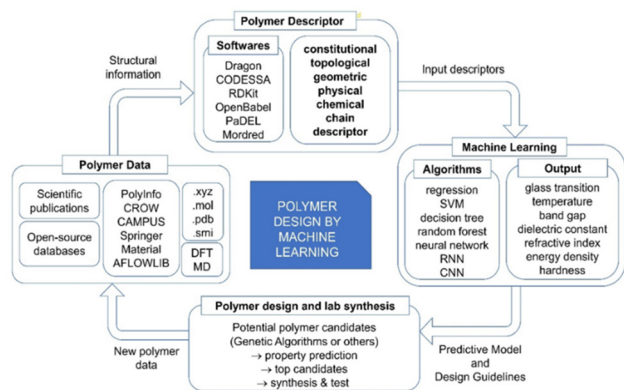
Polymer Descriptor

Softwares
Dragon
CODESSA
RDKit
OpenBabel
PaDEL
Mordred

constitutional
topological
geometric
physical
chemical
chain
descriptor

Structural information

Input descriptors

Polymer Data

Scientific publications

Open-source databases

PolyInfo
CROW
CAMPUS
Springer
Material
AFLOWLIB

.xyz
.mol
.pdb
.smi

DFT
MD

POLYMER DESIGN BY MACHINE LEARNING

Machine Learning

Algorithms
regression
SVM
decision tree
random forest
neural network
RNN
CNN

Output
glass transition temperature
band gap
dielectric constant
refractive index
energy density
hardness

Polymer design and lab synthesis

Potential polymer candidates (Genetic Algorithms or others)
→ property prediction
→ top candidates
→ synthesis & test

New polymer data

Predictive Model and Design Guidelines